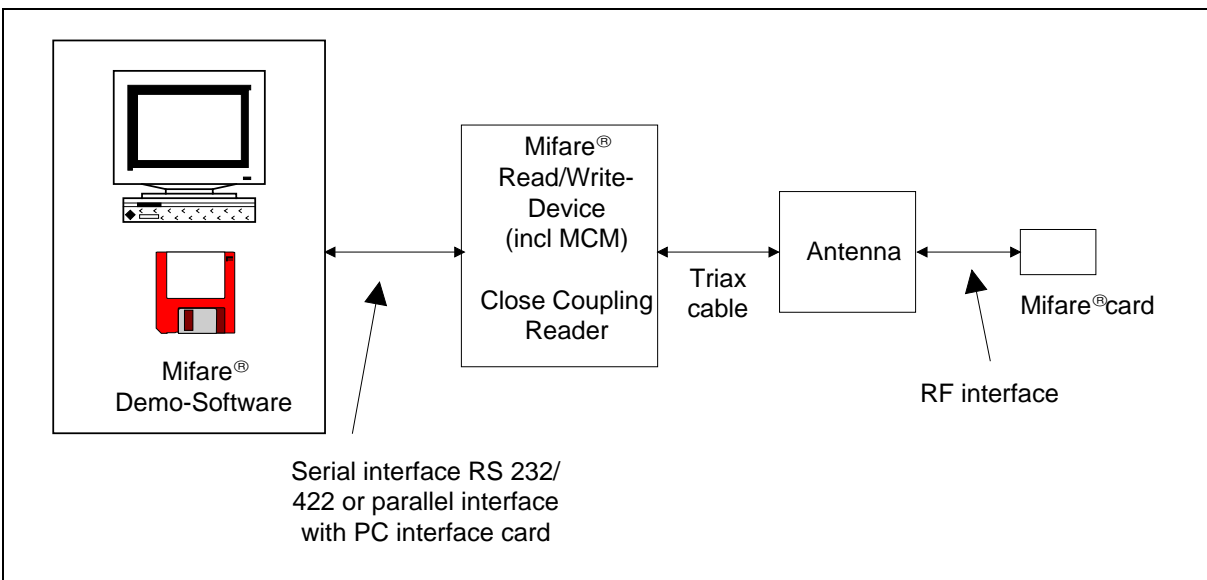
Mifare®
Demo-Software

Mifare®
Read/Write-
Device
(incl MCM)

Close Coupling
Reader

Triax
cable

Antenna

Mifare®card

RF interface

Serial interface RS 232/
422 or parallel interface
with PC interface card